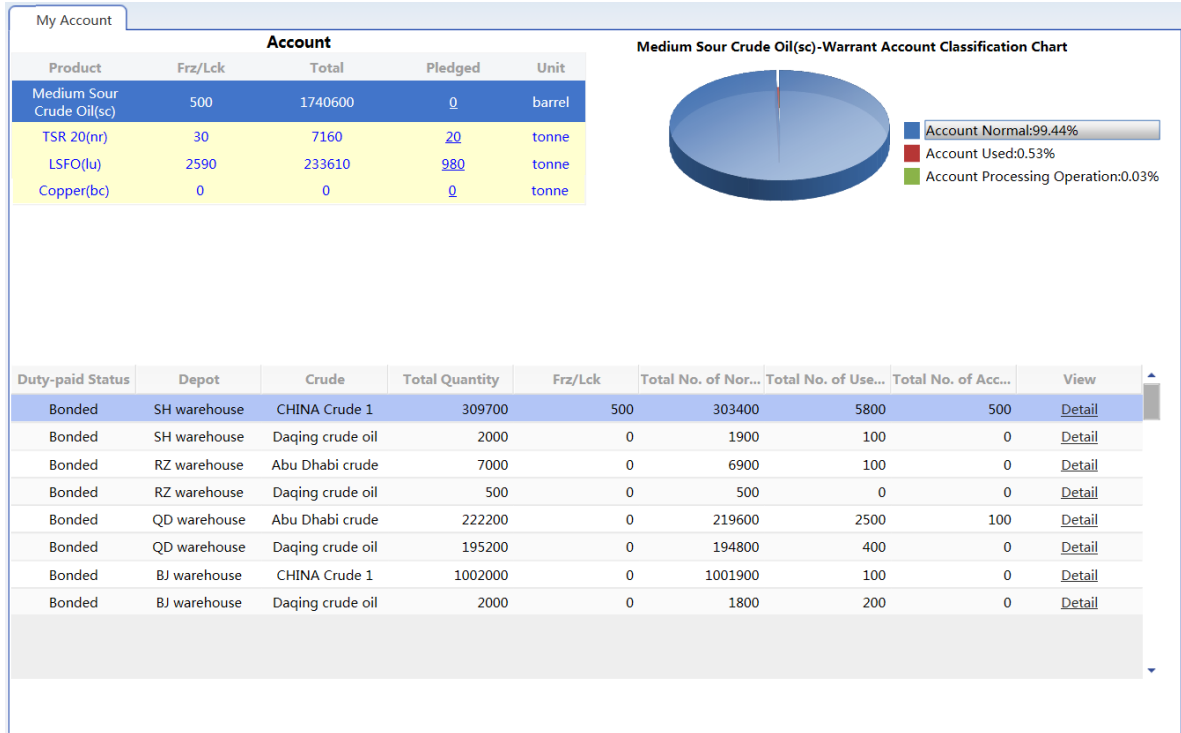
My Account

Account

| Product | Frz/Lck | Total | Pledged | Unit |
|---|---|---|---|---|
| Medium Sour Crude Oil(sc) | 500 | 1740600 | 0 | barrel |
| TSR 20(nr) | 30 | 7160 | 20 | tonne |
| LSFO(lu) | 2590 | 233610 | 980 | tonne |
| Copper(bc) | 0 | 0 | 0 | tonne |

Medium Sour Crude Oil(sc)-Warrant Account Classification Chart

Account Normal:99.44%
Account Used:0.53%
Account Processing Operation:0.03%

| Duty-paid Status | Depot | Crude | Total Quantity | Frz/Lck | Total No. of Nor... | Total No. of Use... | Total No. of Acc... | View |
|---|---|---|---|---|---|---|---|---|
| Bonded | SH warehouse | CHINA Crude 1 | 309700 | 500 | 303400 | 5800 | 500 | Detail |
| Bonded | SH warehouse | Daqing crude oil | 2000 | 0 | 1900 | 100 | 0 | Detail |
| Bonded | RZ warehouse | Abu Dhabi crude | 7000 | 0 | 6900 | 100 | 0 | Detail |
| Bonded | RZ warehouse | Daqing crude oil | 500 | 0 | 500 | 0 | 0 | Detail |
| Bonded | QD warehouse | Abu Dhabi crude | 222200 | 0 | 219600 | 2500 | 100 | Detail |
| Bonded | QD warehouse | Daqing crude oil | 195200 | 0 | 194800 | 400 | 0 | Detail |
| Bonded | BJ warehouse | CHINA Crude 1 | 1002000 | 0 | 1001900 | 100 | 0 | Detail |
| Bonded | BJ warehouse | Daqing crude oil | 2000 | 0 | 1800 | 200 | 0 | Detail |